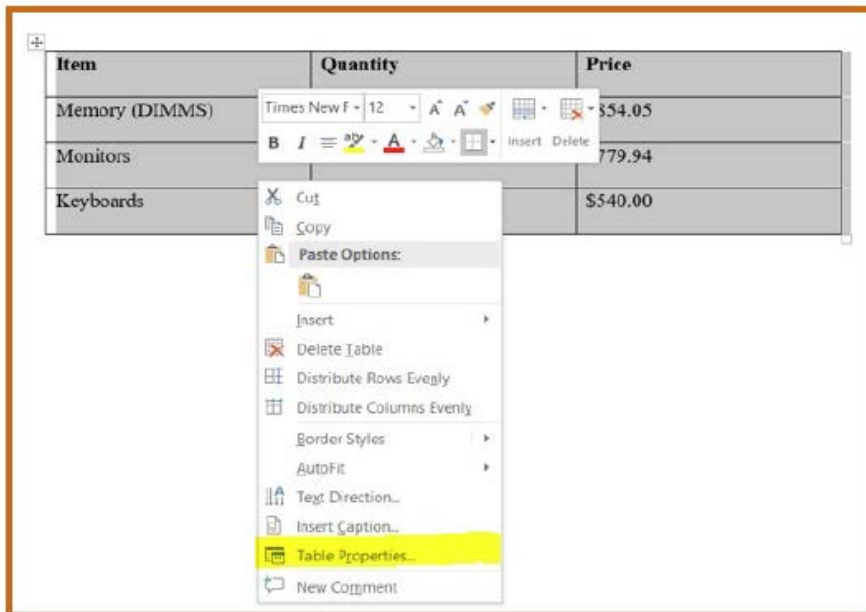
| Item | Quantity | Price |
|---|---|---|
| Memory (DIMMS) | | \$54.05 |
| Monitors | | \$779.94 |
| Keyboards | | \$540.00 |

Times New F 12 A A
B I ≡ A
Insert Delete

Cut
Copy
Paste Options:
Insert
Delete Table
Distribute Rows Evenly
Distribute Columns Evenly
Border Styles
AutoFit
Text Direction...
Insert Caption...
Table Properties...
New Comment